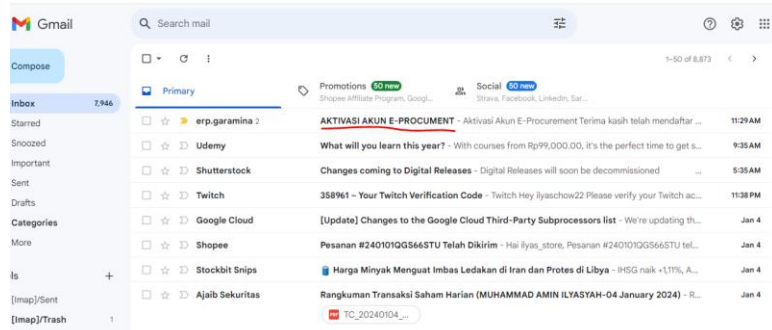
Gmail

Search mail

Compose

Inbox 7,946
Starred
Snoozed
Important
Sent
Drafts
Categories
More

ls +

[Imap]/Sent
[Imap]/Trash 1

1–50 of 8,873

Primary

Promotions 50 new
Shopee Affiliate Program, Googl...

Social 50 new
Strava, Facebook, LinkedIn, Sar...

| | | |
|---|---|---|
| erp.garamina 2 | AKTIVASI AKUN E-PROCUMENT - Aktivasi Akun E-Procurement Terima kasih telah mendaftar ... | 11:29 AM |
| Udemy | What will you learn this year? - With courses from Rp99,000.00, it's the perfect time to get s... | 9:35 AM |
| Shutterstock | Changes coming to Digital Releases - Digital Releases will soon be decommissioned ... | 5:35 AM |
| Twitch | 358961 – Your Twitch Verification Code - Twitch Hey ilyaschow22 Please verify your Twitch ac... | 11:38 PM |
| Google Cloud | [Update] Changes to the Google Cloud Third-Party Subprocessors list - We're updating th... | Jan 4 |
| Shopee | Pesanan #240101QGS66STU Telah Dikirim - Hai ilyas_store, Pesanan #240101QGS66STU tel... | Jan 4 |
| Stockbit Snips | Harga Minyak Menguat Imbas Ledakan di Iran dan Protes di Libya - IHSG naik +1,11%, A... | Jan 4 |
| Ajaib Sekuritas | Rangkuman Transaksi Saham Harian (MUHAMMAD AMIN ILYASYAH-04 January 2024) - R... | Jan 4 |

TC_20240104_...